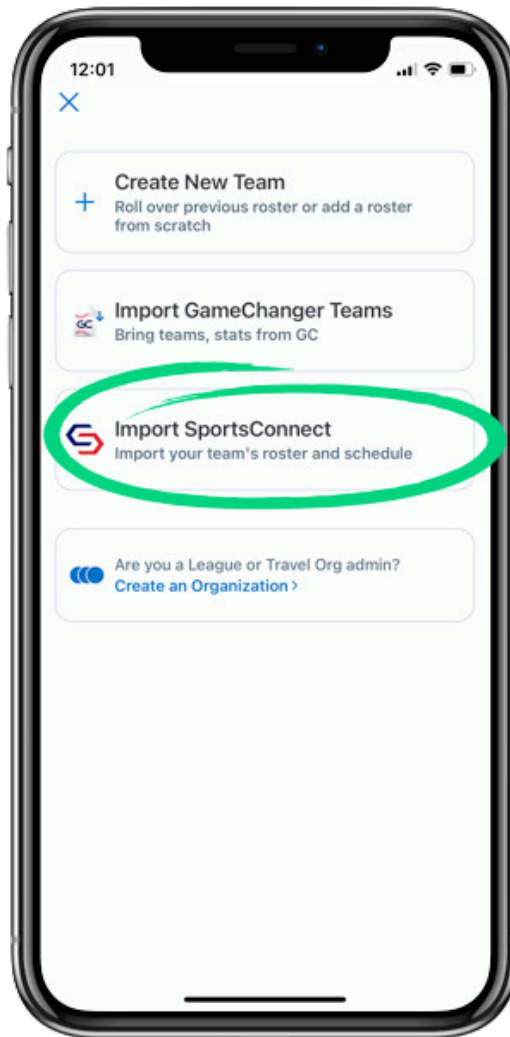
12:01

Create New Team
Roll over previous roster or add a roster from scratch

GC

Import GameChanger Teams
Bring teams, stats from GC

Import SportsConnect
Import your team's roster and schedule

Are you a League or Travel Org admin?
Create an Organization >